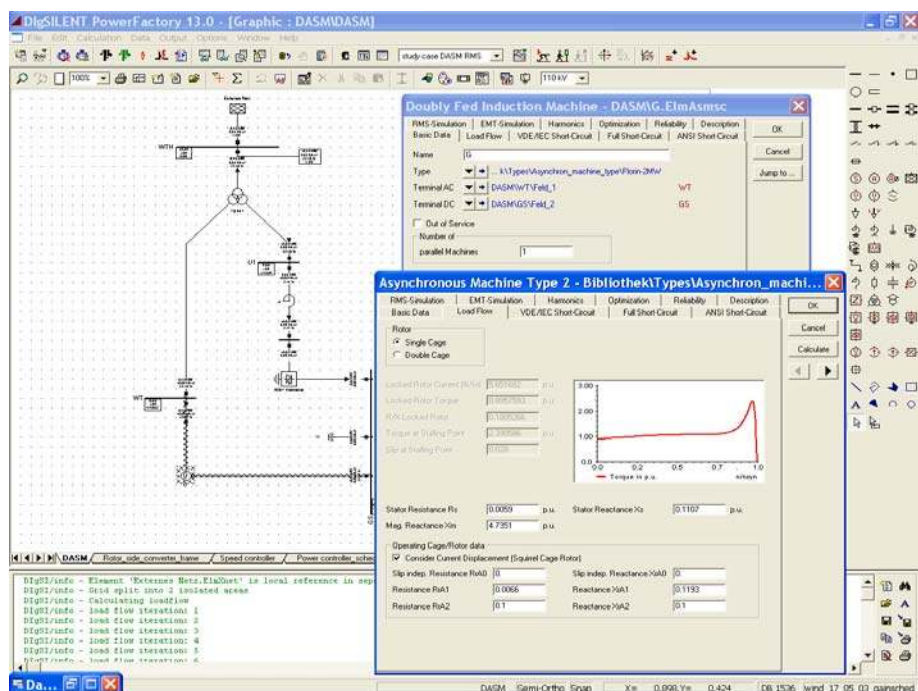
DIgSILENT PowerFactory 13.0 - [Graphic : DASM\DASM]

File Edit Calculation Data Output Options Window Help

study case DASM RMS

100%

110 kV

Doubly Fed Induction Machine - DASM\G.ElmAsmsc

RMS-Simulation | EMT-Simulation | Harmonics | Optimization | Reliability | Description
Basic Data | Load Flow | VDE/IEC Short-Circuit | Full Short-Circuit | ANSI Short-Circuit

OK
Cancel
Jump to...

Name G
Type ...k\Types\Asynchron_machine_type\Rotor-2MW
Terminal AC DASM\WT\Feld_1 WT
Terminal DC DASM\GS\Feld_2 GS

Out of Service
Number of
parallel Machines 1

Asynchronous Machine Type 2 - Bibliothek\Types\Asynchron_machi...

RMS-Simulation | EMT-Simulation | Harmonics | Optimization | Reliability | Description
Basic Data | Load Flow | VDE/IEC Short-Circuit | Full Short-Circuit | ANSI Short-Circuit

OK
Cancel
Calculate

Rotor
Single Cage
Double Cage

Locked Rotor Current (Ilr/In) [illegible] p.u.
Locked Rotor Torque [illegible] p.u.
R/X Locked Rotor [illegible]
Torque at Stalling Point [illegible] p.u.
Slip at Stalling Point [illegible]

3.00
2.00
1.00
0.0
0.0 0.2 0.5 0.7 1.0
n/nsyn
— Torque in p.u.

Stator Resistance Rs 0.0059 p.u. Stator Reactance Xs 0.1107 p.u.
Mag. Reactance Xm 4.7351 p.u.

Operating Cage/Rotor data
Consider Current Displacement (Squirrel Cage Rotor)

Slip indep. Resistance RrA0 0 Slip indep. Reactance XrA0 0
Resistance RrA1 0.0066 Reactance XrA1 0.1193
Resistance RrA2 0.1 Reactance XrA2 0.1

WTH
WT
DASM / Rotor_side_converter_frame / Speed controller / Power controller_sche

DIgSI/info - Element 'Externes Netz.ElmXnet' is local reference in sep
DIgSI/info - Grid split into 2 isolated areas
DIgSI/info - Calculating loadflow
DIgSI/info - load flow iteration: 1
DIgSI/info - load flow iteration: 2
DIgSI/info - load flow iteration: 3
DIgSI/info - load flow iteration: 4
DIgSI/info - load flow iteration: 5
DIgSI/info - load flow iteration: 6

Da...

DASM Semi-Ortho Snap X= 0.998 Y= 0.424 DB 1536 wind 17 05 03 gainscher